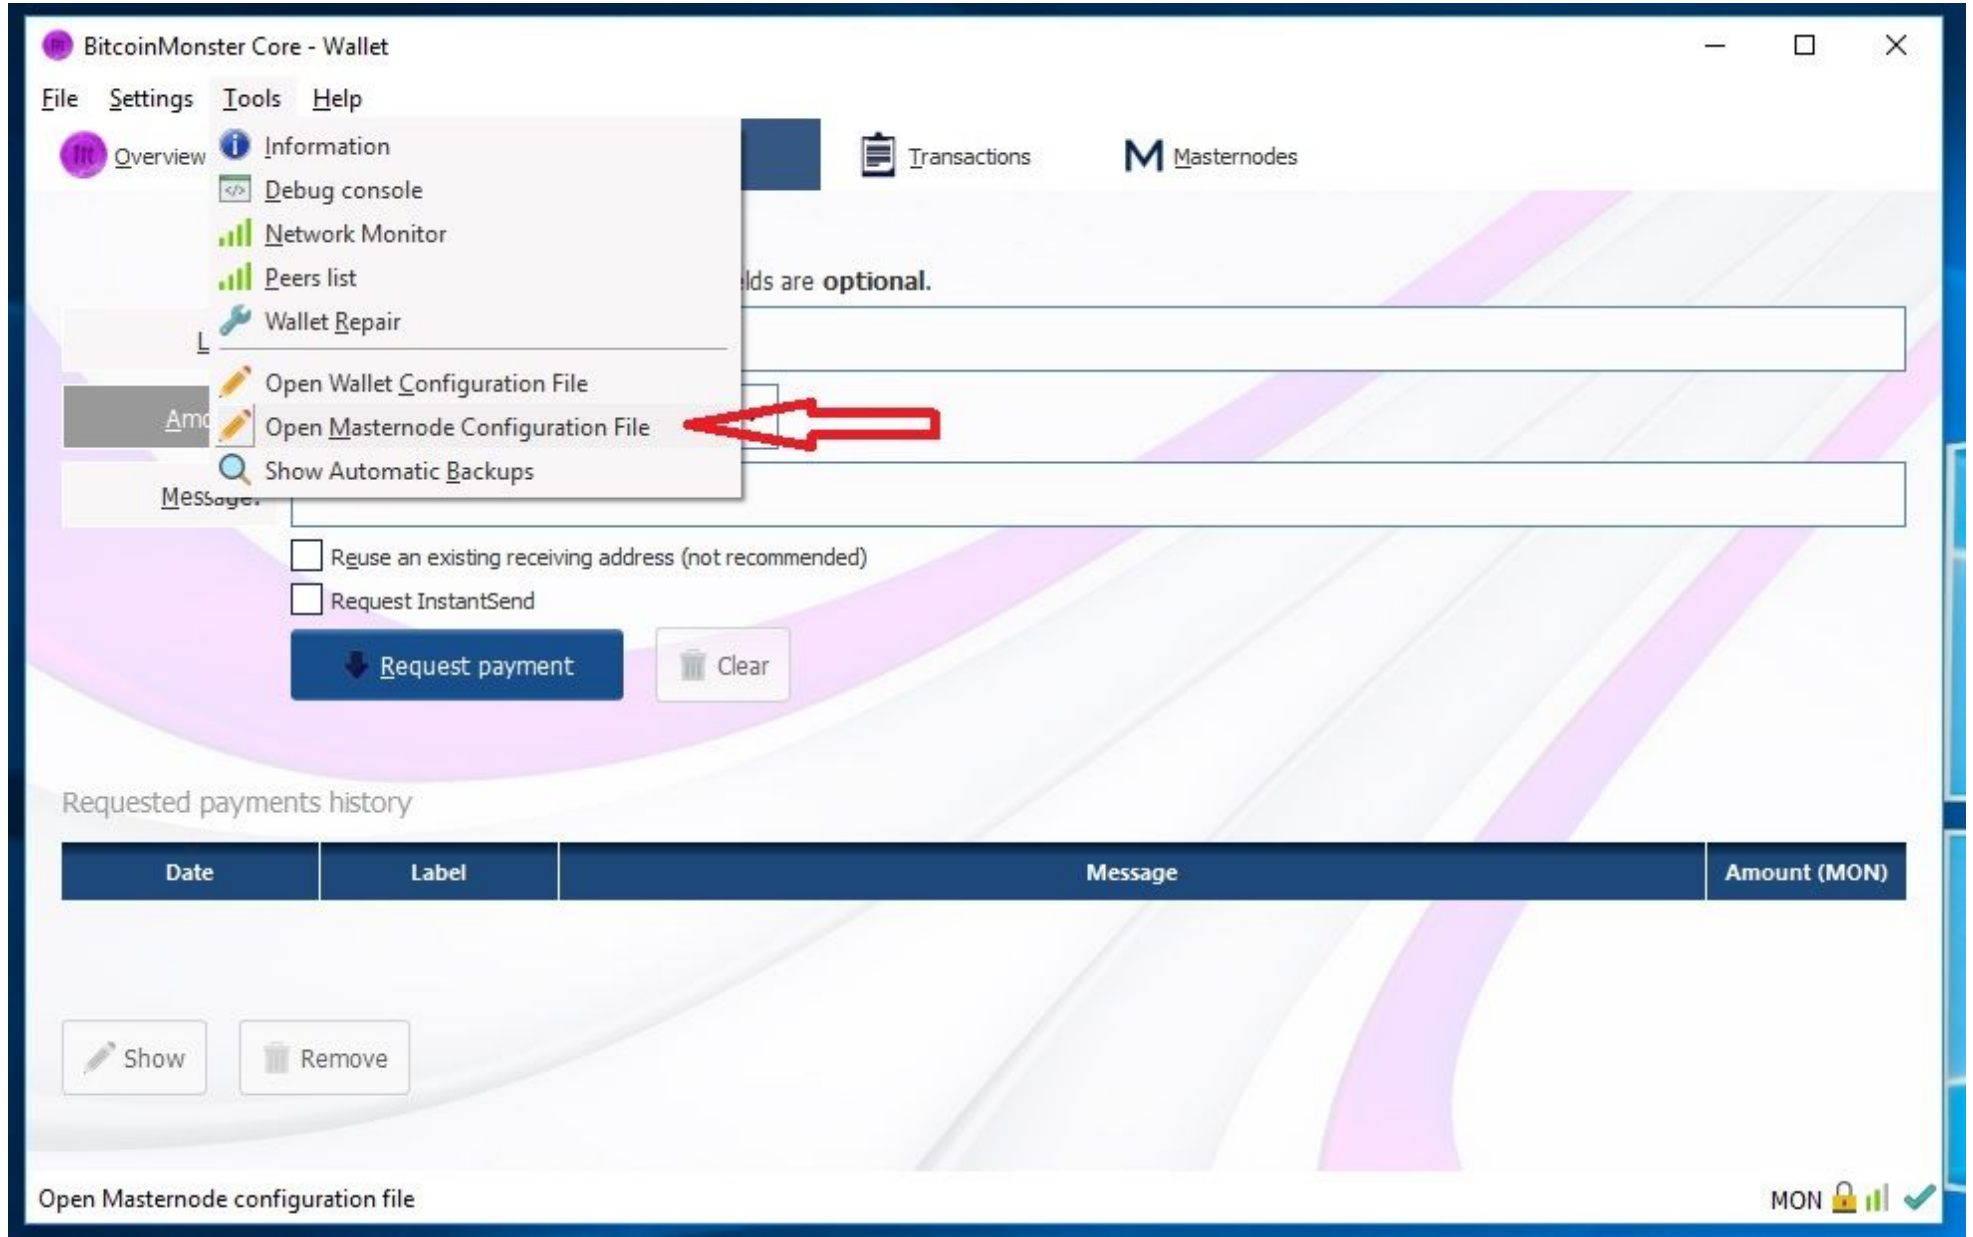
BitcoinMonster Core - Wallet

File Settings Tools Help

Overview

Information
Debug console
Network Monitor
Peers list
Wallet Repair
Open Wallet Configuration File
Open Masternode Configuration File
Show Automatic Backups

Transactions

Masternodes

lds are **optional.**

L

Amo

Message:

Reuse an existing receiving address (not recommended)

Request InstantSend

Request payment

Clear

Requested payments history

| Date | Label | Message | Amount (MON) |
|---|---|---|---|

Show

Remove

Open Masternode configuration file

MON